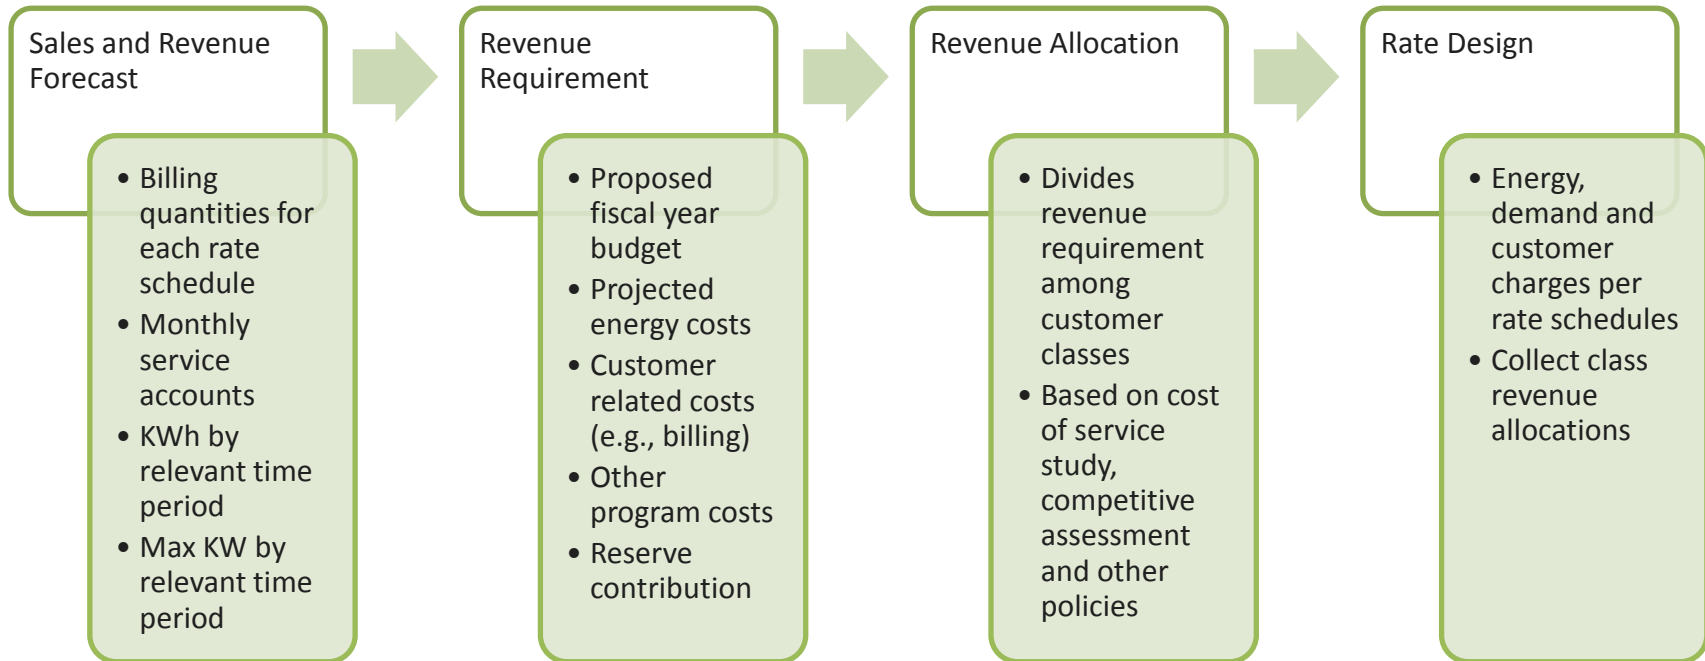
Sales and Revenue Forecast

- Billing quantities for each rate schedule
- Monthly service accounts
- KWh by relevant time period
- Max KW by relevant time period

Revenue Requirement

- Proposed fiscal year budget
- Projected energy costs
- Customer related costs (e.g., billing)
- Other program costs
- Reserve contribution

Revenue Allocation

- Divides revenue requirement among customer classes
- Based on cost of service study, competitive assessment and other policies

Rate Design

- Energy, demand and customer charges per rate schedules
- Collect class revenue allocations